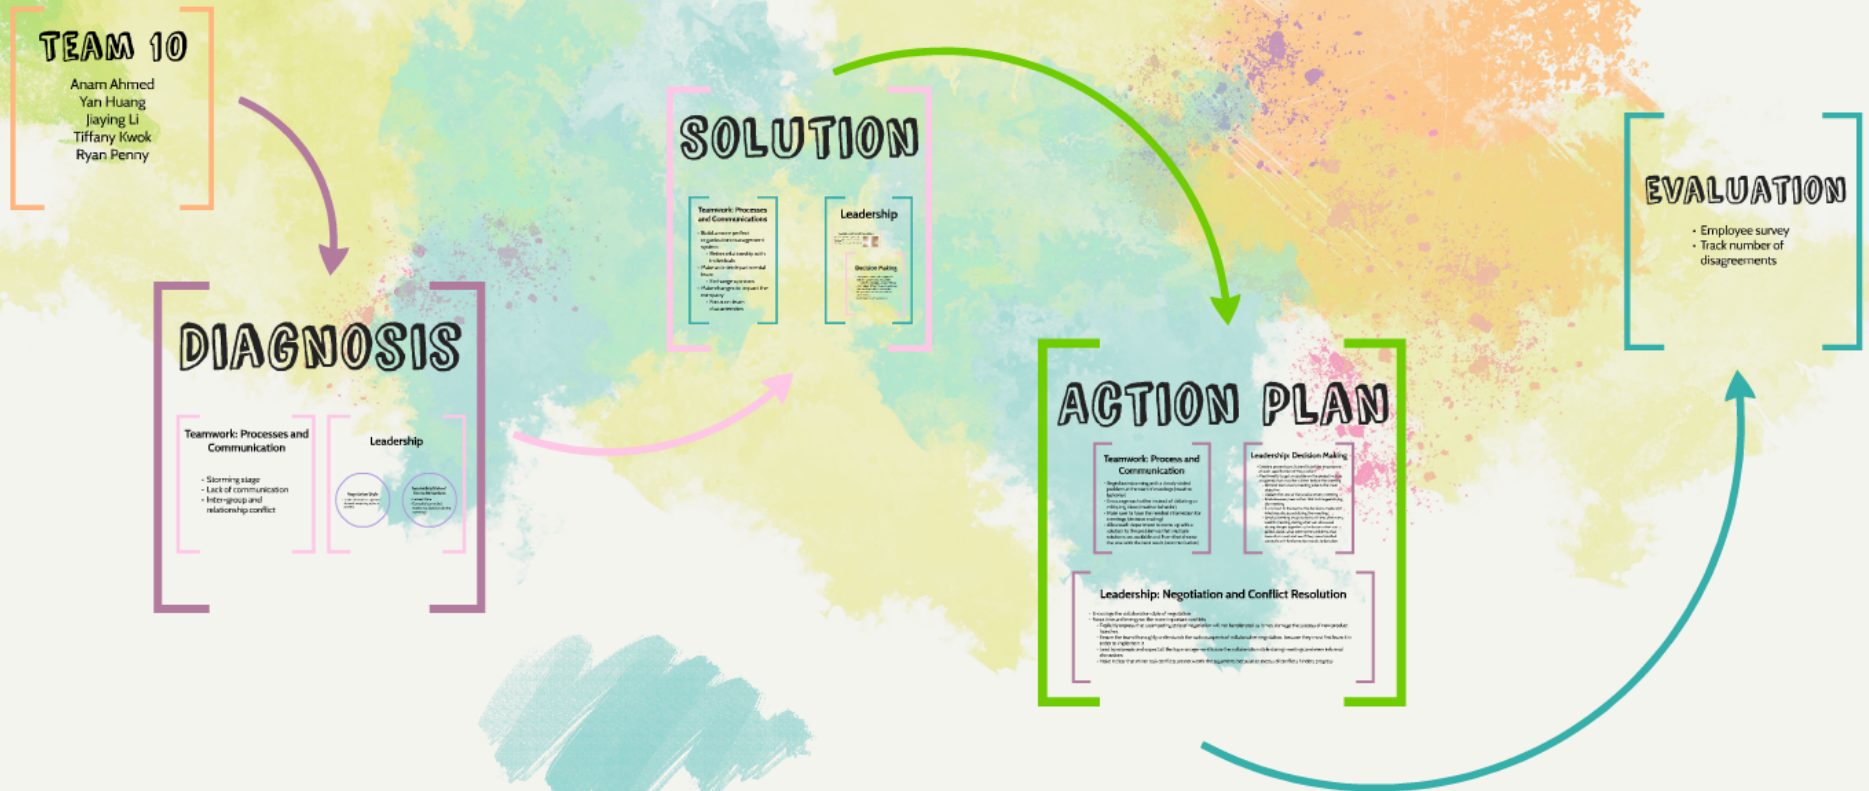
TEAM 10
Anam Ahmed
Yan Huang
Jiaying Li
Tiffany Kwok
Ryan Penny

DIAGNOSIS

Teamwork: Processes and Communication

- Storming stage
- Lack of communication
- Inter-group and relationship conflict

Leadership

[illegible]

SOLUTION

Teamwork: Processes and Communications

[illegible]

Leadership

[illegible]

Decision Making

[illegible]

ACTION PLAN

Teamwork: Process and Communication

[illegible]

Leadership: Decision Making

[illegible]

Leadership: Negotiation and Conflict Resolution

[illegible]

EVALUATION

- Employee survey
- Track number of disagreements